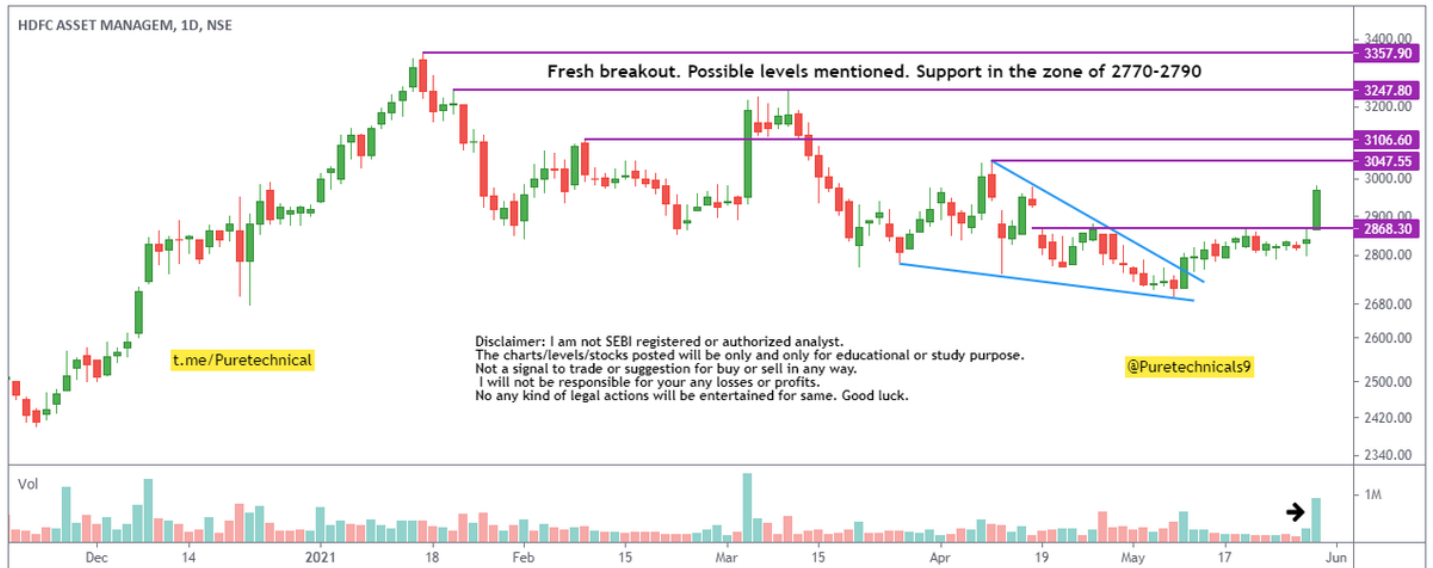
HDFC ASSET MANAGEM, 1D, NSE

Fresh breakout. Possible levels mentioned. Support in the zone of 2770-2790

3400.00
3357.90
3247.80
3200.00
3106.60
3047.55
3000.00
2900.00
2868.30
2800.00
2680.00
2600.00
2500.00
2420.00
2340.00

t.me/Puretechnical

Disclaimer: I am not SEBI registered or authorized analyst.
The charts/levels/stocks posted will be only and only for educational or study purpose.
Not a signal to trade or suggestion for buy or sell in any way.
I will not be responsible for your any losses or profits.
No any kind of legal actions will be entertained for same. Good luck.

@Puretechnicals9

Vol

1M

Dec 14 2021 18 Feb 15 Mar 15 Apr 19 May 17 Jun